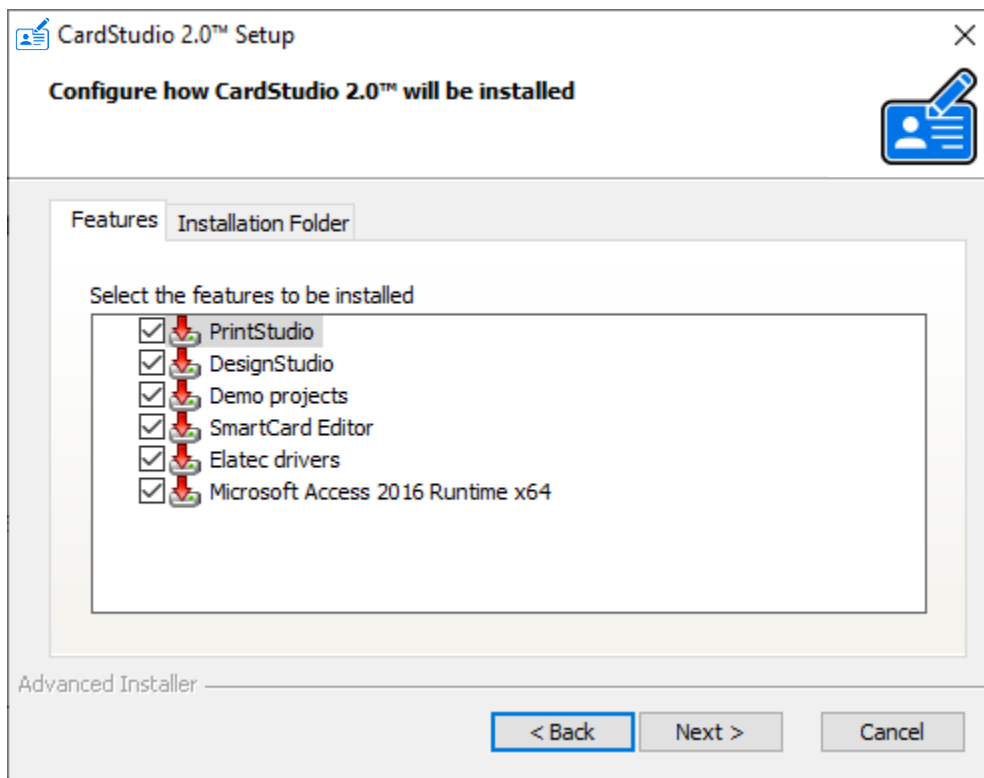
CardStudio 2.0™ Setup

×

Configure how CardStudio 2.0™ will be installed

Features | Installation Folder

Select the features to be installed

☑ PrintStudio
☑ DesignStudio
☑ Demo projects
☑ SmartCard Editor
☑ Elatec drivers
☑ Microsoft Access 2016 Runtime x64

Advanced Installer

< Back | Next > | Cancel